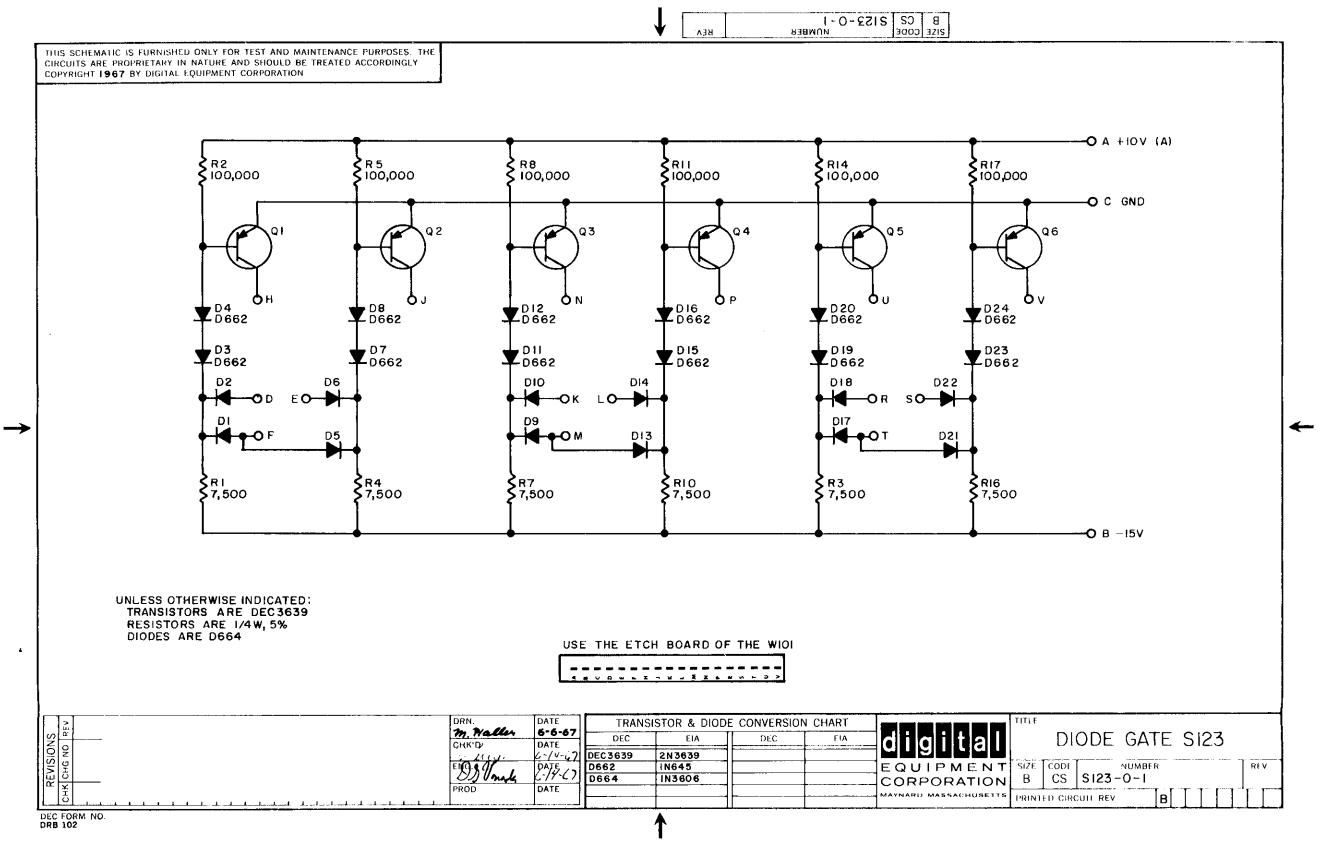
B SIZE | CS CODE | S123-0-1 NUMBER | REV

THIS SCHEMATIC IS FURNISHED ONLY FOR TEST AND MAINTENANCE PURPOSES. THE CIRCUITS ARE PROPRIETARY IN NATURE AND SHOULD BE TREATED ACCORDINGLY COPYRIGHT 1967 BY DIGITAL EQUIPMENT CORPORATION

A +10V (A)
C GND
B -15V

R2 100,000
R5 100,000
R8 100,000
R11 100,000
R14 100,000
R17 100,000

Q1 Q2 Q3 Q4 Q5 Q6

H J N P U V

D4 D662
D8 D662
D12 D662
D16 D662
D20 D662
D24 D662

D3 D662
D7 D662
D11 D662
D15 D662
D19 D662
D23 D662

D2 D
D6 E
D10 K
D14 L
D18 R
D22 S

D1 F
D5
D9 M
D13
D17 T
D21

R1 7,500
R4 7,500
R7 7,500
R10 7,500
R3 7,500
R16 7,500

UNLESS OTHERWISE INDICATED:
TRANSISTORS ARE DEC3639
RESISTORS ARE 1/4W, 5%
DIODES ARE D664

USE THE ETCH BOARD OF THE W101

REVISIONS
CHK | CHG NO | REV

DRN. M. Waller DATE 6-6-67
CHK'D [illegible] DATE 6-14-67
ENG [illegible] DATE 6-14-67
PROD DATE

TRANSISTOR & DIODE CONVERSION CHART

| DEC | EIA | DEC | EIA |
|---|---|---|---|
| DEC3639 | 2N3639 | | |
| D662 | IN645 | | |
| D664 | IN3606 | | |

digital EQUIPMENT CORPORATION MAYNARD MASSACHUSETTS

TITLE DIODE GATE S123
SIZE B CODE CS NUMBER S123-0-1 REV
PRINTED CIRCUIT REV B

DEC FORM NO. DRB 102